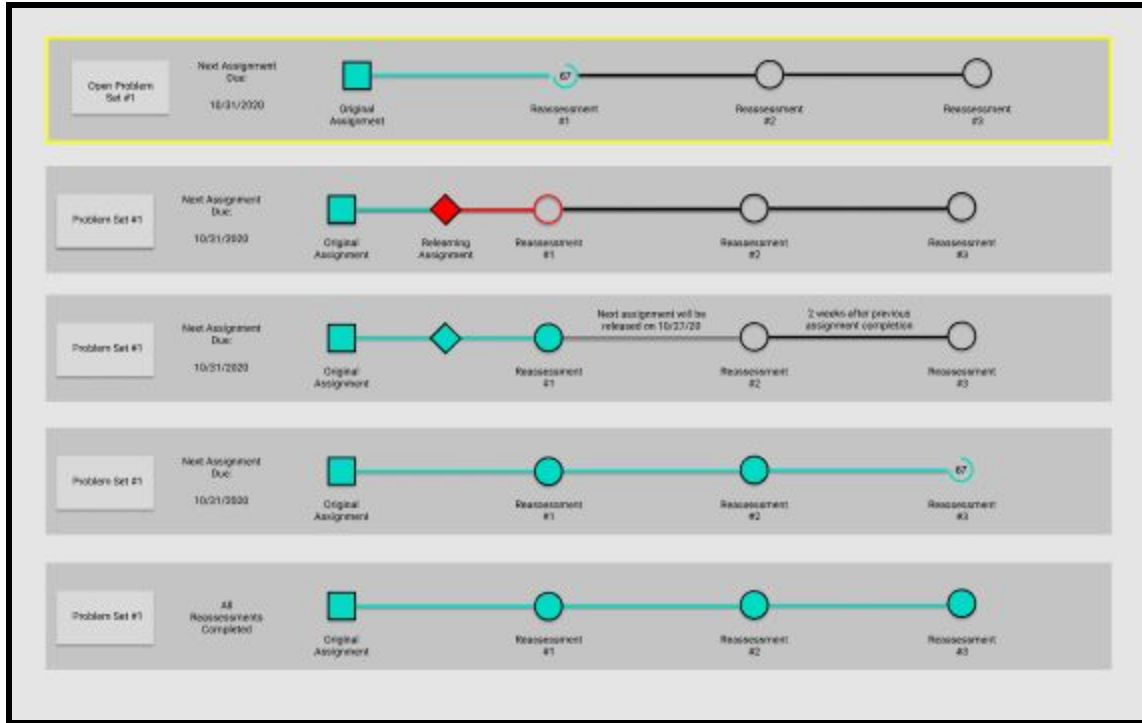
Open Problem Set #1

Next Assignment Due:

10/31/2020

67

Original Assignment

Reassessment #1

Reassessment #2

Reassessment #3

Problem Set #1

Next Assignment Due:

10/31/2020

Original Assignment

Relearning Assignment

Reassessment #1

Reassessment #2

Reassessment #3

Problem Set #1

Next Assignment Due:

10/31/2020

Next assignment will be released on 10/27/20

2 weeks after previous assignment completion

Original Assignment

Reassessment #1

Reassessment #2

Reassessment #3

Problem Set #1

Next Assignment Due:

10/31/2020

67

Original Assignment

Reassessment #1

Reassessment #2

Reassessment #3

Problem Set #1

All Reassessments Completed

Original Assignment

Reassessment #1

Reassessment #2

Reassessment #3